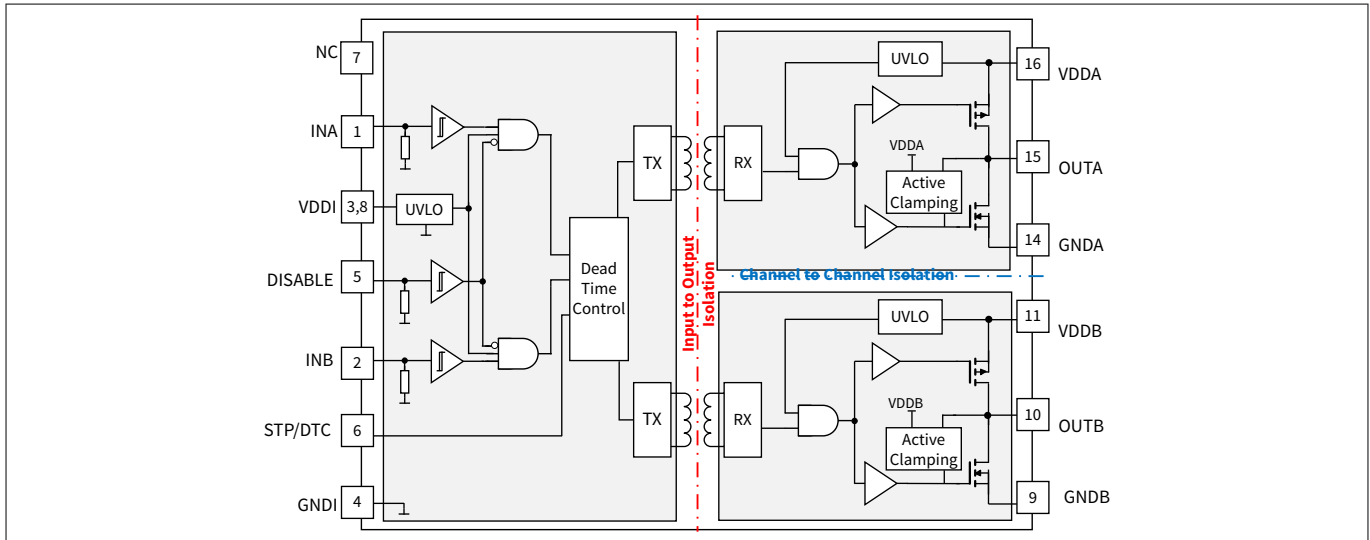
NC 7
INA 1
VDDI 3,8
UVLO
DISABLE 5
INB 2
STP/DTC 6
GNDI 4
Dead Time Control
TX
TX
Input to Output Isolation
RX
UVLO
VDDA
Active Clamping
16 VDDA
15 OUTA
14 GNDA
Channel to Channel Isolation
RX
UVLO
VDDB
Active Clamping
11 VDDB
10 OUTB
9 GNDB